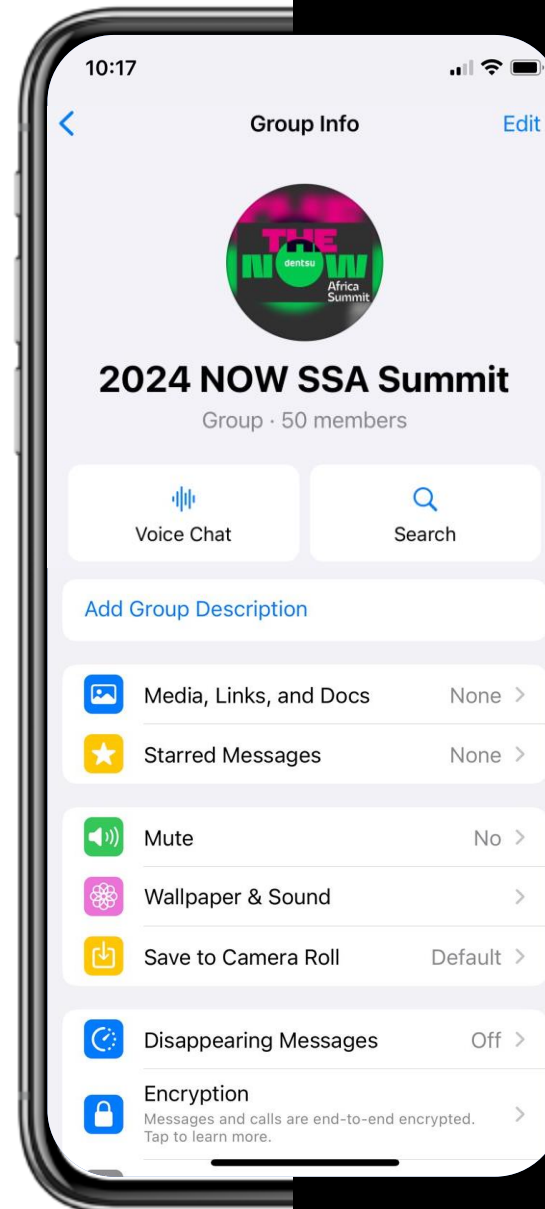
10:17

Group Info

Edit

THE NOW dentsu Africa Summit

2024 NOW SSA Summit

Group · 50 members

Voice Chat

Search

Add Group Description

Media, Links, and Docs None >

Starred Messages None >

Mute No >

Wallpaper & Sound >

Save to Camera Roll Default >

Disappearing Messages Off >

Encryption
Messages and calls are end-to-end encrypted. Tap to learn more. >